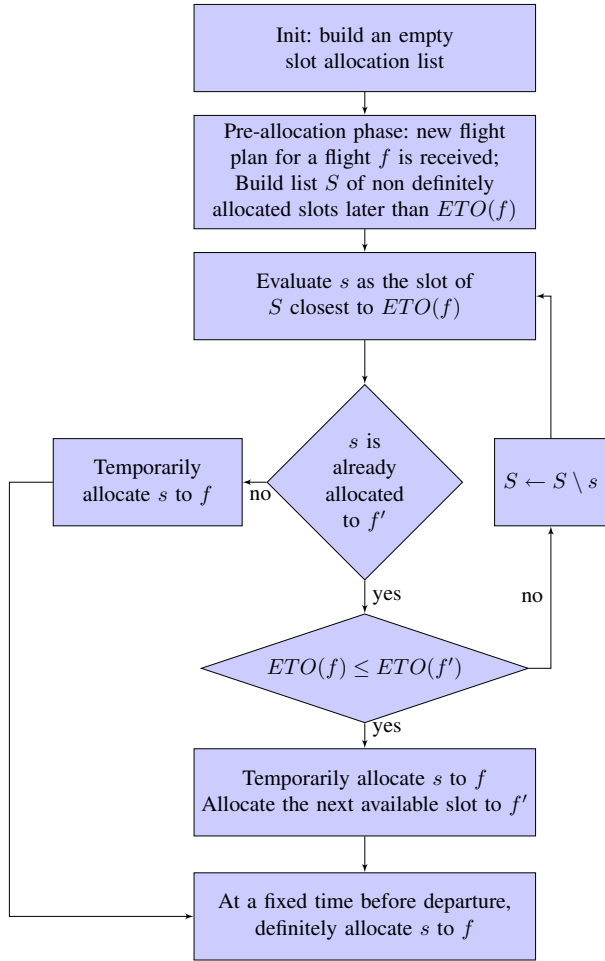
Init: build an empty slot allocation list

Pre-allocation phase: new flight plan for a flight $f$ is received; Build list $S$ of non definitely allocated slots later than $ETO(f)$

Evaluate $s$ as the slot of $S$ closest to $ETO(f)$

Temporarily allocate $s$ to $f$

no

$s$ is already allocated to $f'$

$S \leftarrow S \setminus s$

yes

no

$ETO(f) \leq ETO(f')$

yes

Temporarily allocate $s$ to $f$
Allocate the next available slot to $f'$

At a fixed time before departure, definitely allocate $s$ to $f$